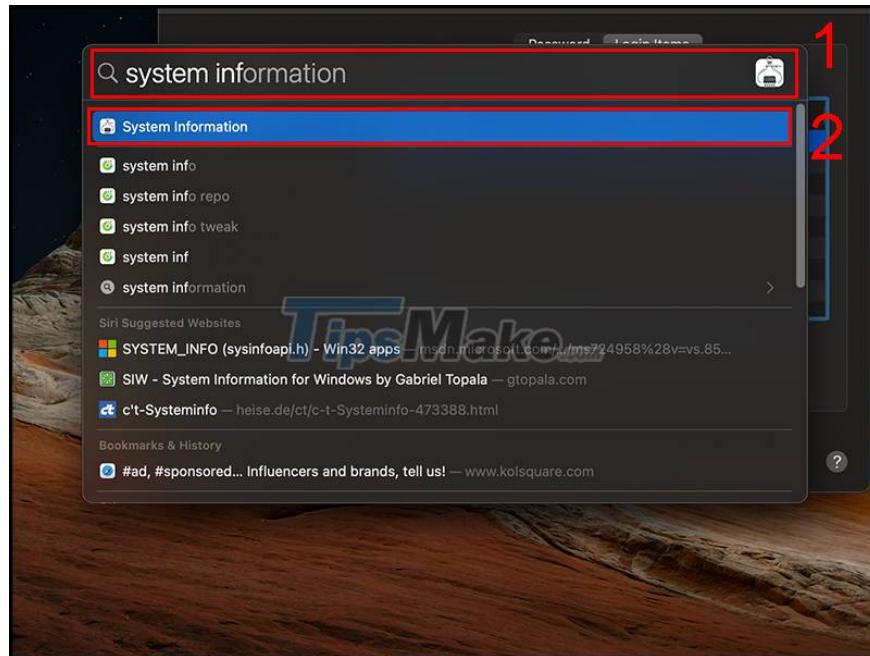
Password Login Items

system information

1

System Information

2

system info

system info repo

system info tweak

system inf

system information

Siri Suggested Websites

SYSTEM_INFO (sysinfoapi.h) - Win32 apps — msdn.microsoft.com/.../ms724958%28v=vs.85...

SIW - System Information for Windows by Gabriel Topala — gtopala.com

c't-Systeminfo — heise.de/ct/c-t-Systeminfo-473388.html

Bookmarks & History

#ad, #sponsored... Influencers and brands, tell us! — www.kolsquare.com

TipsMake.com

?